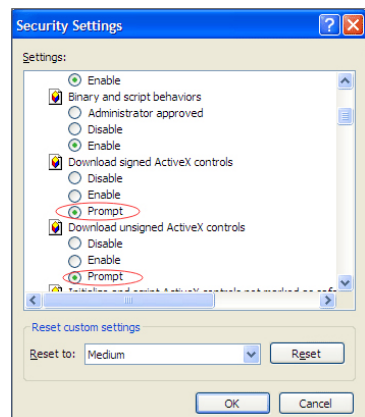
Security Settings

Settings:

Enable

Binary and script behaviors

Administrator approved

Disable

Enable

Download signed ActiveX controls

Disable

Enable

Prompt

Download unsigned ActiveX controls

Disable

Enable

Prompt

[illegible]

Reset custom settings

Reset to: Medium

Reset

OK

Cancel